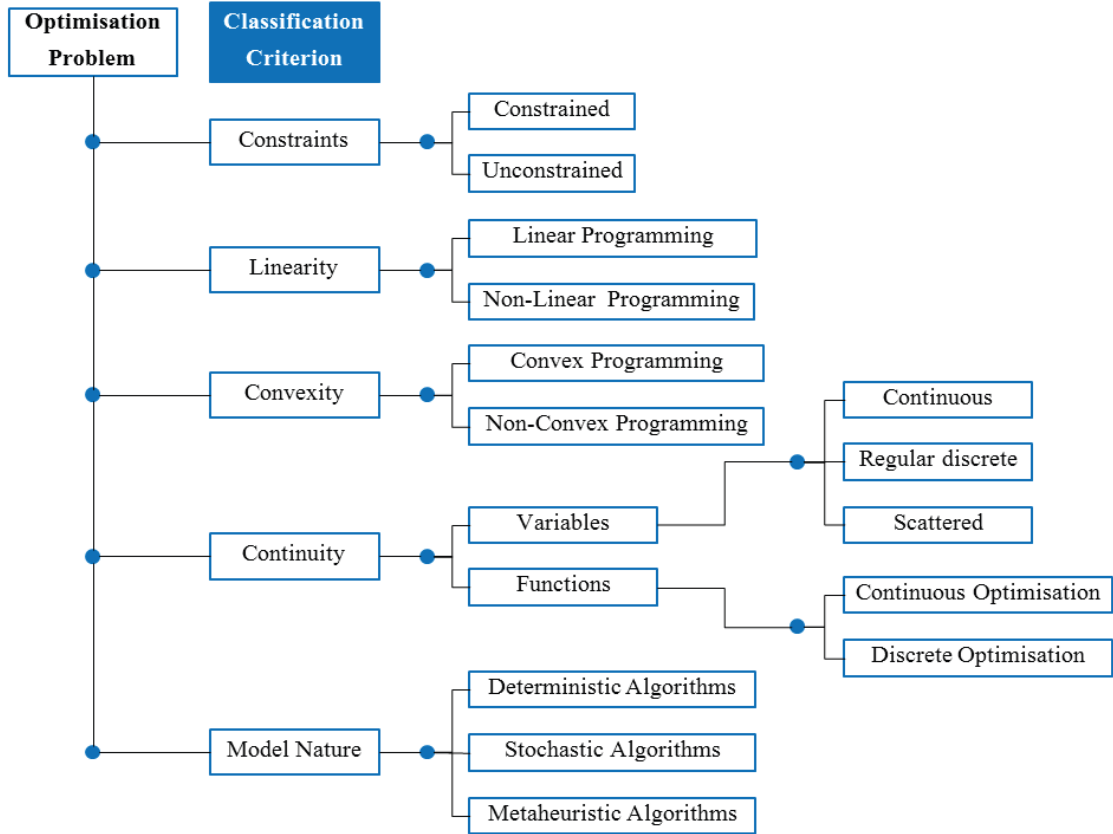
Optimisation Problem

Classification Criterion

Constraints

Constrained

Unconstrained

Linearity

Linear Programming

Non-Linear Programming

Convexity

Convex Programming

Non-Convex Programming

Continuity

Variables

Continuous

Regular discrete

Scattered

Functions

Continuous Optimisation

Discrete Optimisation

Model Nature

Deterministic Algorithms

Stochastic Algorithms

Metaheuristic Algorithms